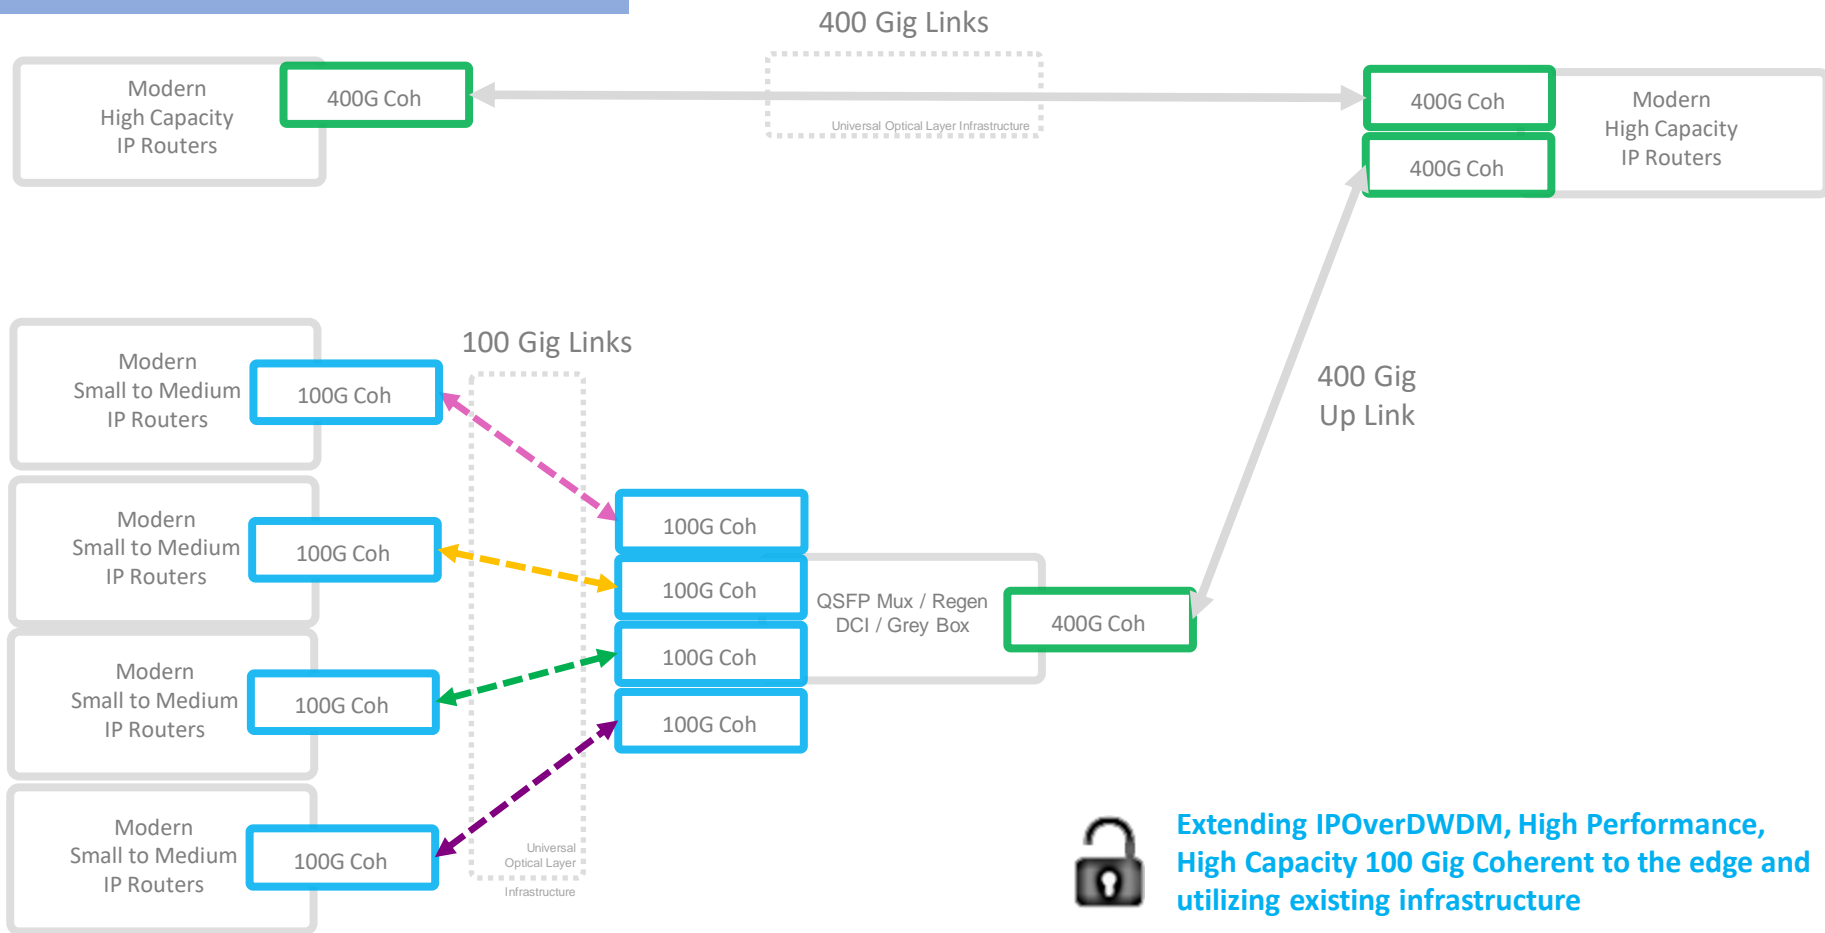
400 Gig Links

Modern
High Capacity
IP Routers

400G Coh

Universal Optical Layer Infrastructure

400G Coh

400G Coh

Modern
High Capacity
IP Routers

100 Gig Links

Modern
Small to Medium
IP Routers

100G Coh

Modern
Small to Medium
IP Routers

100G Coh

Modern
Small to Medium
IP Routers

100G Coh

Modern
Small to Medium
IP Routers

100G Coh

Universal
Optical Layer
Infrastructure

100G Coh

100G Coh

100G Coh

100G Coh

QSFP Mux / Regen
DCI / Grey Box

400G Coh

400 Gig
Up Link

Extending IPOverDWDM, High Performance, High Capacity 100 Gig Coherent to the edge and utilizing existing infrastructure